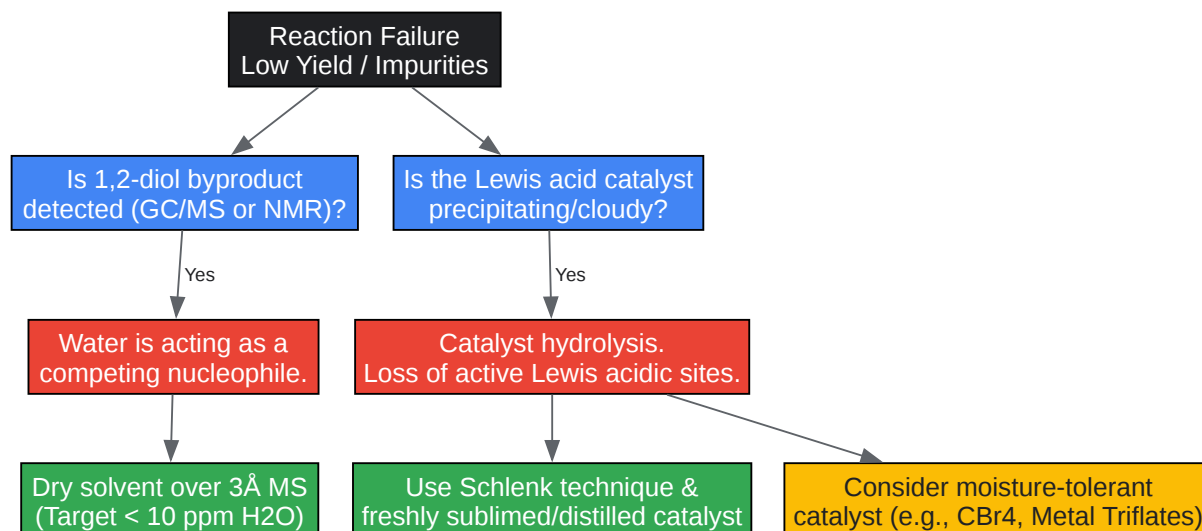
Reaction Failure
Low Yield / Impurities

Is 1,2-diol byproduct detected (GC/MS or NMR)?

Is the Lewis acid catalyst precipitating/cloudy?

Yes

Yes

Water is acting as a competing nucleophile.

Catalyst hydrolysis.
Loss of active Lewis acidic sites.

Dry solvent over 3Å MS (Target < 10 ppm H2O)

Use Schlenk technique & freshly sublimed/distilled catalyst

Consider moisture-tolerant catalyst (e.g., CBr4, Metal Triflates)